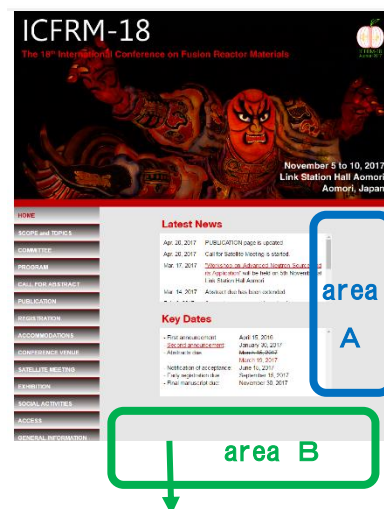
ICFRM-18

The 18th International Conference on Fusion Reactor Materials

November 5 to 10, 2017
Link Station Hall Aomori
Aomori, Japan

HOME
SCOPE and TOPICS
COMMITTEE
PROGRAM
CALL FOR ABSTRACT
PUBLICATION
REGISTRATION
ACCOMMODATIONS
CONFERENCE VENUE
SATELLITE MEETING
EXHIBITION
SOCIAL ACTIVITIES
ACCESS
GENERAL INFORMATION

Latest News

| | |
|---|---|
| Apr. 20, 2017 | PUBLICATION page is updated |
| Apr. 20, 2017 | Call for Satellite Meeting is started |
| Mar. 17, 2017 | "Workshop on Advanced Neutron Sources and its Application" will be held on 4th November at Link Station Hall Aomori |
| Mar. 14, 2017 | Abstract due has been extended |

Key Dates

| | |
|---|---|
| · First announcement | April 15, 2016 |
| Second announcement | January 30, 2017 |
| · Abstracts due | March 15, 2017 |
| | March 16, 2017 |
| Notification of acceptance | June 10, 2017 |
| · Early registration due | September 15, 2017 |
| · Final manuscript due | November 30, 2017 |

area A

area B